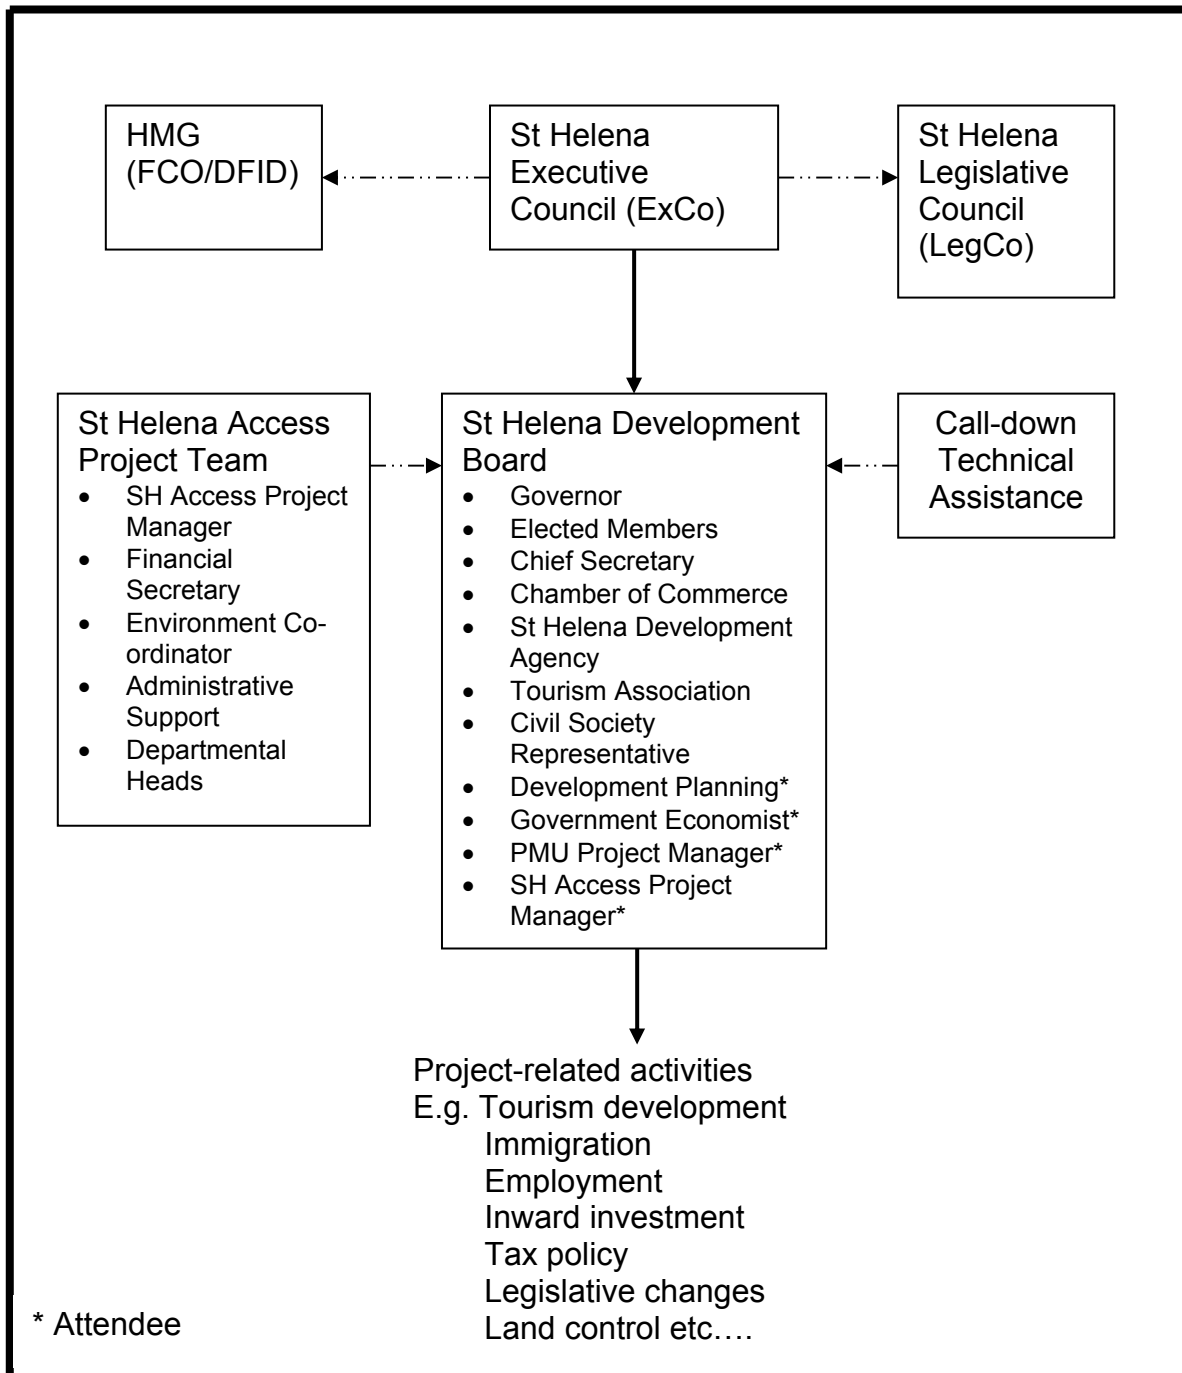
HMG (FCO/DFID)

St Helena Executive Council (ExCo)

St Helena Legislative Council (LegCo)

St Helena Access Project Team
- SH Access Project Manager
- Financial Secretary
- Environment Co-ordinator
- Administrative Support
- Departmental Heads

St Helena Development Board
- Governor
- Elected Members
- Chief Secretary
- Chamber of Commerce
- St Helena Development Agency
- Tourism Association
- Civil Society Representative
- Development Planning*
- Government Economist*
- PMU Project Manager*
- SH Access Project Manager*

Call-down Technical Assistance

Project-related activities
E.g. Tourism development
Immigration
Employment
Inward investment
Tax policy
Legislative changes
Land control etc….

* Attendee